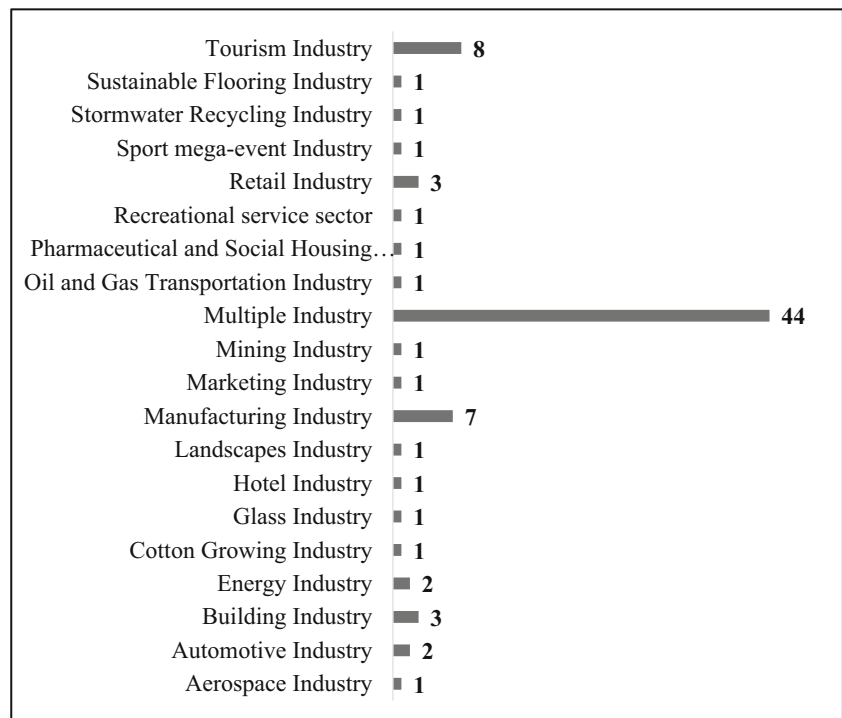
Tourism Industry 8
Sustainable Flooring Industry 1
Stormwater Recycling Industry 1
Sport mega-event Industry 1
Retail Industry 3
Recreational service sector 1
Pharmaceutical and Social Housing… 1
Oil and Gas Transportation Industry 1
Multiple Industry 44
Mining Industry 1
Marketing Industry 1
Manufacturing Industry 7
Landscapes Industry 1
Hotel Industry 1
Glass Industry 1
Cotton Growing Industry 1
Energy Industry 2
Building Industry 3
Automotive Industry 2
Aerospace Industry 1